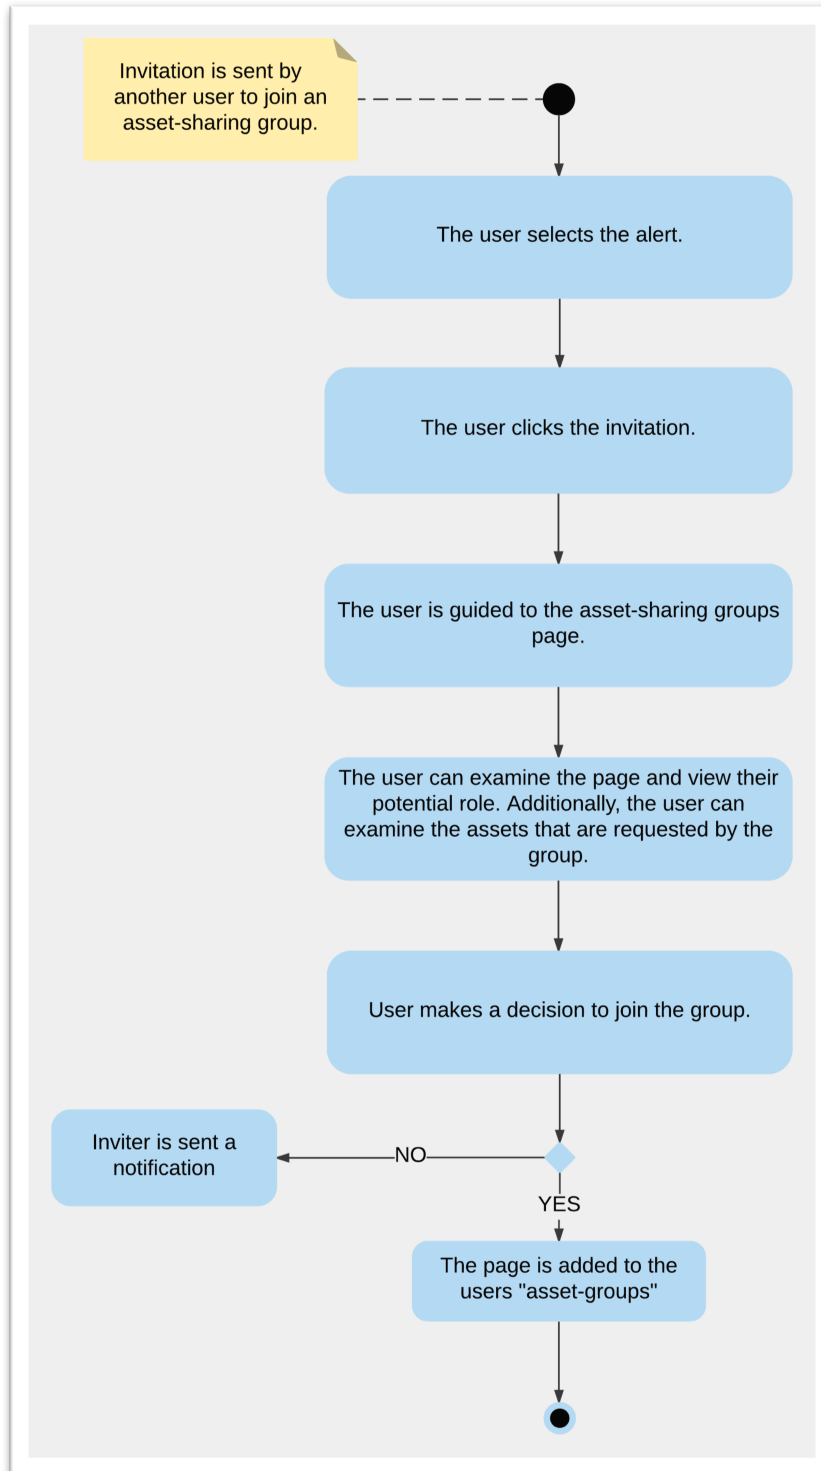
Invitation is sent by another user to join an asset-sharing group.

The user selects the alert.

The user clicks the invitation.

The user is guided to the asset-sharing groups page.

The user can examine the page and view their potential role. Additionally, the user can examine the assets that are requested by the group.

User makes a decision to join the group.

Inviter is sent a notification

NO

YES

The page is added to the users "asset-groups"